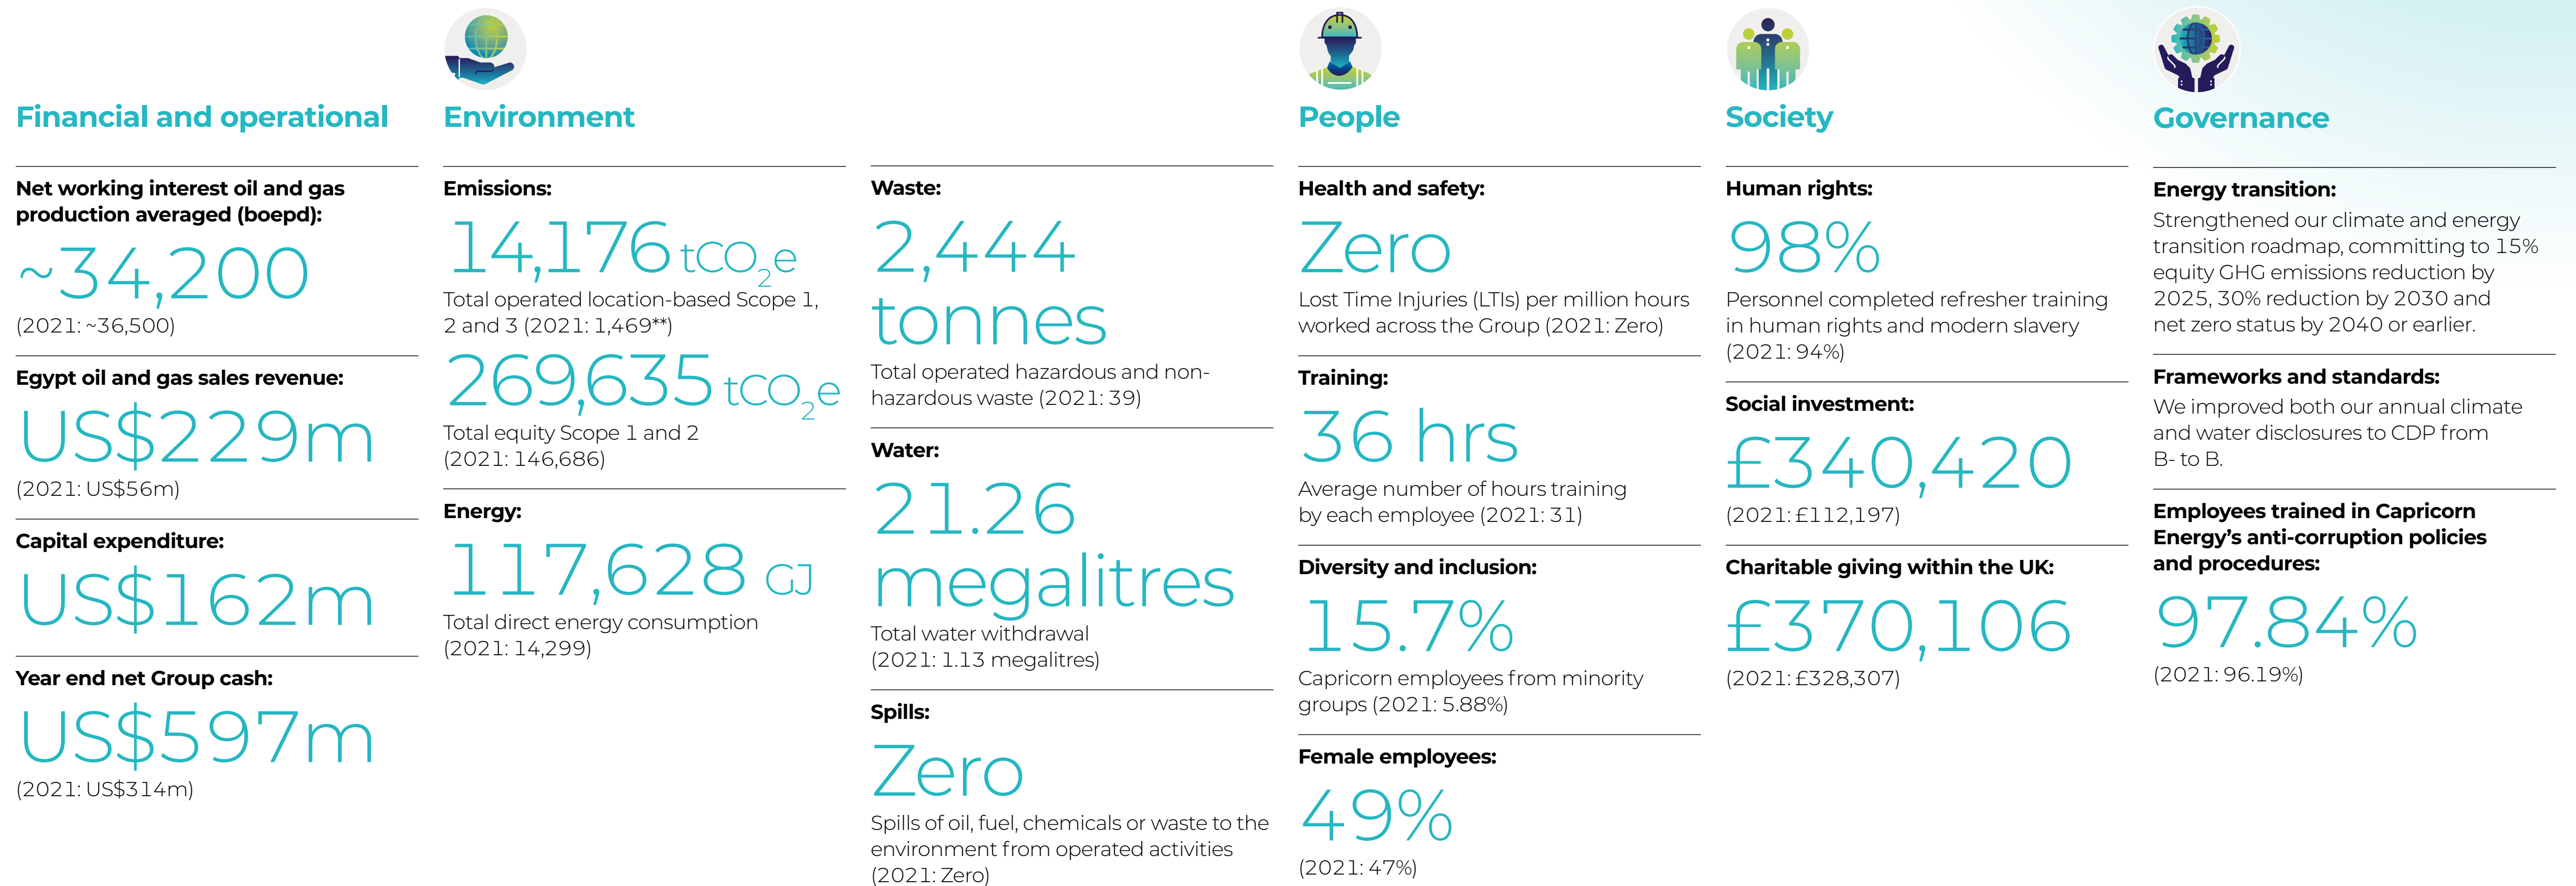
Financial and operational

Net working interest oil and gas production averaged (boepd):

~34,200

(2021: ~36,500)

Egypt oil and gas sales revenue:

US$229m

(2021: US$56m)

Capital expenditure:

US$162m

Year end net Group cash:

US$597m

(2021: US$314m)

Environment

Emissions:

14,176 $tCO_2e$

Total operated location-based Scope 1, 2 and 3 (2021: 1,469**)

269,635 $tCO_2e$

Total equity Scope 1 and 2 (2021: 146,686)

Energy:

117,628 GJ

Total direct energy consumption (2021: 14,299)

Waste:

2,444 tonnes

Total operated hazardous and non-hazardous waste (2021: 39)

Water:

21.26 megalitres

Total water withdrawal (2021: 1.13 megalitres)

Spills:

Zero

Spills of oil, fuel, chemicals or waste to the environment from operated activities (2021: Zero)

People

Health and safety:

Zero

Lost Time Injuries (LTIs) per million hours worked across the Group (2021: Zero)

Training:

36 hrs

Average number of hours training by each employee (2021: 31)

Diversity and inclusion:

15.7%

Capricorn employees from minority groups (2021: 5.88%)

Female employees:

49%

(2021: 47%)

Society

Human rights:

98%

Personnel completed refresher training in human rights and modern slavery (2021: 94%)

Social investment:

£340,420

(2021: £112,197)

Charitable giving within the UK:

£370,106

(2021: £328,307)

Governance

Energy transition:

Strengthened our climate and energy transition roadmap, committing to 15% equity GHG emissions reduction by 2025, 30% reduction by 2030 and net zero status by 2040 or earlier.

Frameworks and standards:

We improved both our annual climate and water disclosures to CDP from B- to B.

Employees trained in Capricorn Energy's anti-corruption policies and procedures:

97.84%

(2021: 96.19%)